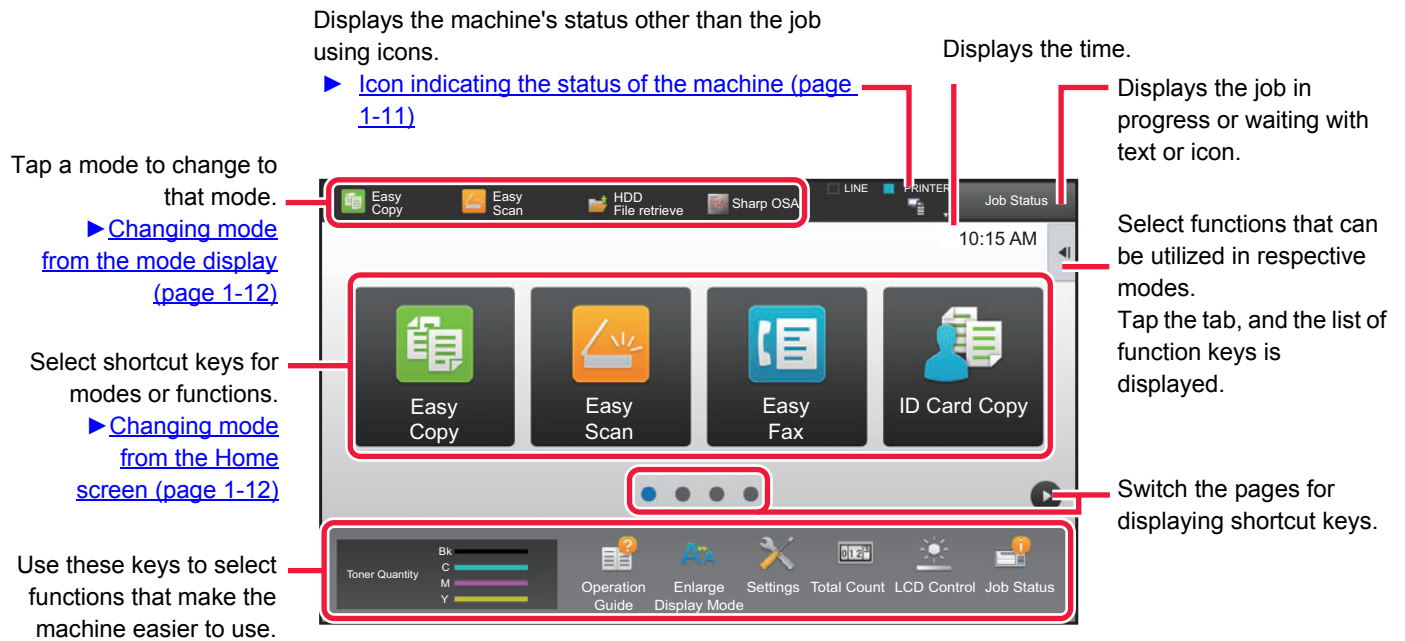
Displays the machine's status other than the job using icons.

► Icon indicating the status of the machine (page 1-11)

Displays the time.

Displays the job in progress or waiting with text or icon.

Tap a mode to change to that mode.
►Changing mode from the mode display (page 1-12)

Easy Copy
Easy Scan
HDD File retrieve
Sharp OSA
LINE
PRINTER
Job Status
10:15 AM

Select functions that can be utilized in respective modes.
Tap the tab, and the list of function keys is displayed.

Select shortcut keys for modes or functions.
►Changing mode from the Home screen (page 1-12)

Easy Copy
Easy Scan
Easy Fax
ID Card Copy

Switch the pages for displaying shortcut keys.

Use these keys to select functions that make the machine easier to use.

Toner Quantity
Bk
C
M
Y
Operation Guide
Enlarge Display Mode
Settings
Total Count
LCD Control
Job Status